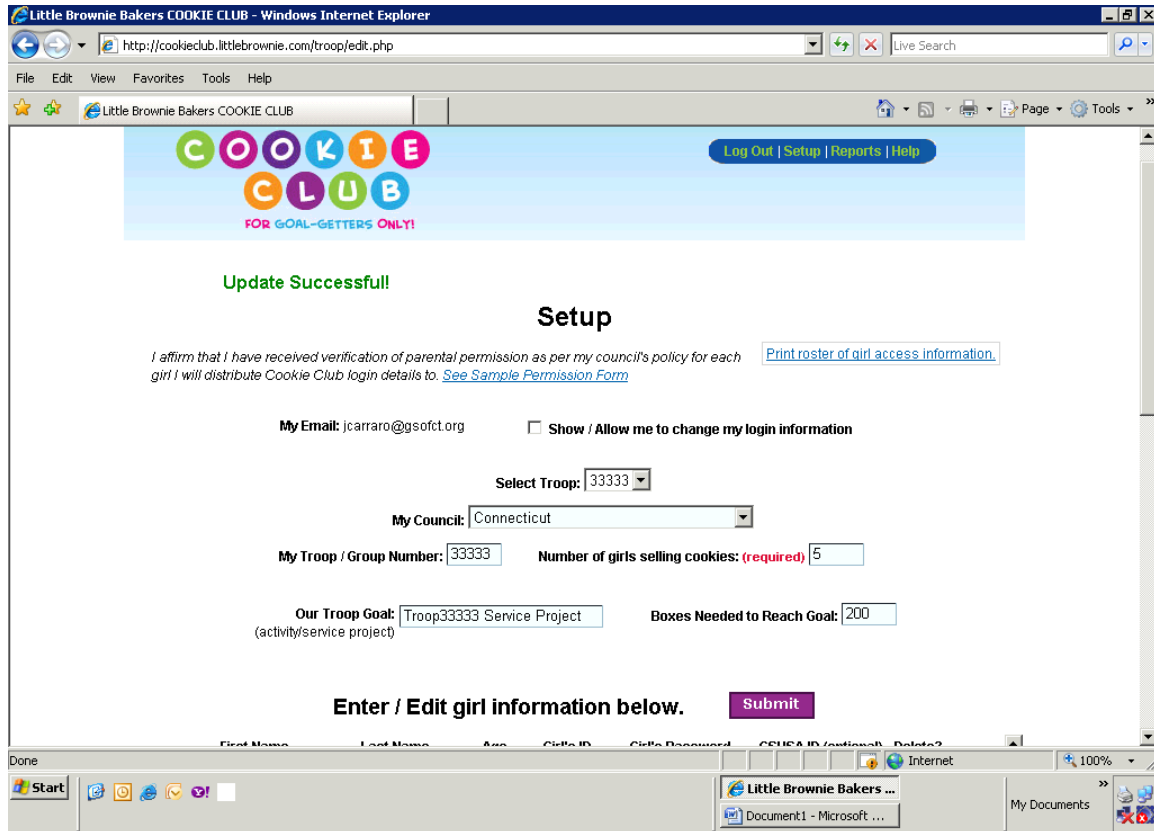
Little Brownie Bakers COOKIE CLUB - Windows Internet Explorer

http://cookieclub.littlebrownie.com/troop/edit.php

Live Search

File Edit View Favorites Tools Help

Little Brownie Bakers COOKIE CLUB

Page Tools

COOKIE CLUB

FOR GOAL-GETTERS ONLY!

Log Out | Setup | Reports | Help

Update Successful!

Setup

I affirm that I have received verification of parental permission as per my council's policy for each girl I will distribute Cookie Club login details to. See Sample Permission Form

Print roster of girl access information.

My Email: jcarraro@gsofct.org

Show / Allow me to change my login information

Select Troop: 33333

My Council: Connecticut

My Troop / Group Number: 33333

Number of girls selling cookies: (required) 5

Our Troop Goal: Troop33333 Service Project
(activity/service project)

Boxes Needed to Reach Goal: 200

Enter / Edit girl information below.

Submit

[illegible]

Done

Internet

100%

Start

Little Brownie Bakers ...

Document1 - Microsoft ...

My Documents